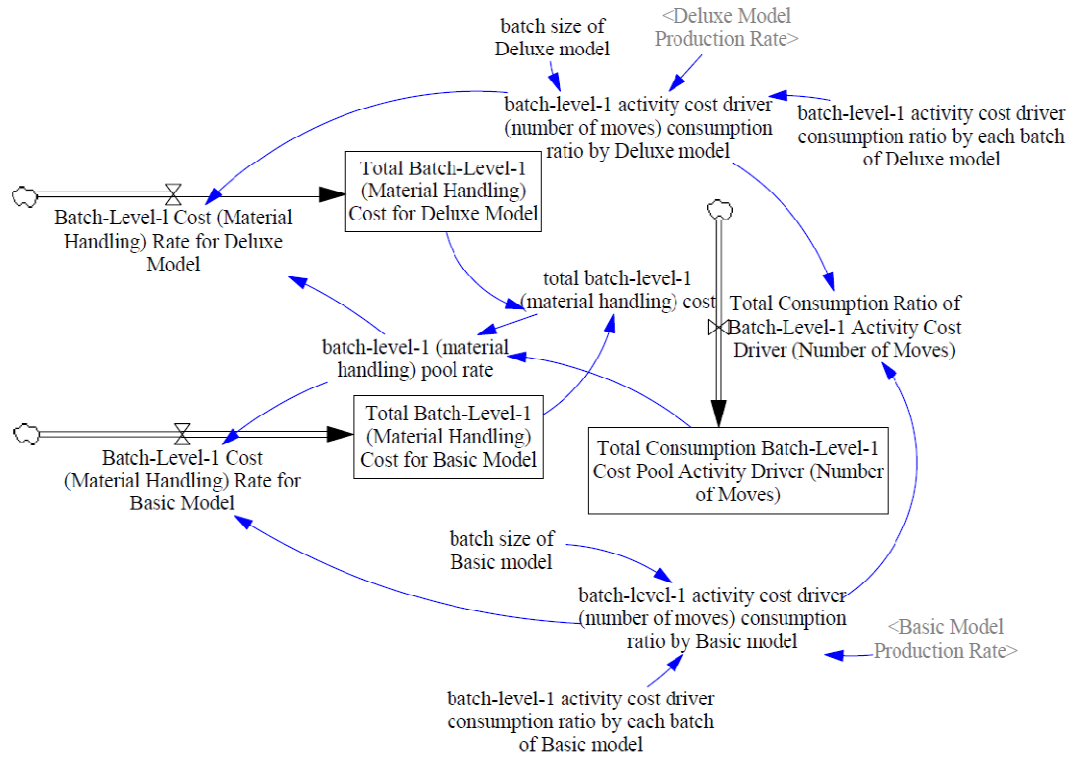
batch size of Deluxe model

<Deluxe Model Production Rate>

batch-level-1 activity cost driver (number of moves) consumption ratio by Deluxe model

batch-level-1 activity cost driver consumption ratio by each batch of Deluxe model

Batch-Level-1 Cost (Material Handling) Rate for Deluxe Model

Total Batch-Level-1 (Material Handling) Cost for Deluxe Model

total batch-level-1 (material handling) cost

Total Consumption Ratio of Batch-Level-1 Activity Cost Driver (Number of Moves)

batch-level-1 (material handling) pool rate

Total Batch-Level-1 (Material Handling) Cost for Basic Model

Batch-Level-1 Cost (Material Handling) Rate for Basic Model

Total Consumption Batch-Level-1 Cost Pool Activity Driver (Number of Moves)

batch size of Basic model

batch-level-1 activity cost driver (number of moves) consumption ratio by Basic model

<Basic Model Production Rate>

batch-level-1 activity cost driver consumption ratio by each batch of Basic model